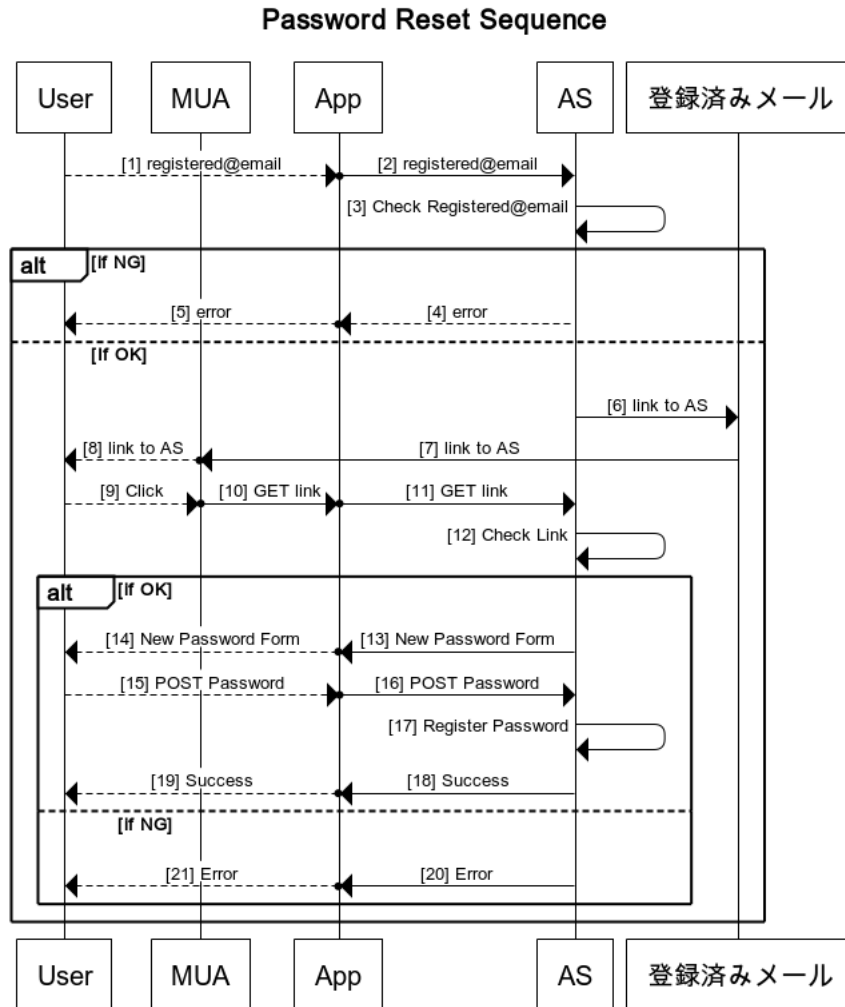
Password Reset Sequence

User

MUA

App

AS

登録済みメール

[1] registered@email

[2] registered@email

[3] Check Registered@email

alt

[If NG]

[5] error

[4] error

[If OK]

[6] link to AS

[8] link to AS

[7] link to AS

[9] Click

[10] GET link

[11] GET link

[12] Check Link

alt

[If OK]

[14] New Password Form

[13] New Password Form

[15] POST Password

[16] POST Password

[17] Register Password

[19] Success

[18] Success

[If NG]

[21] Error

[20] Error

User

MUA

App

AS

登録済みメール